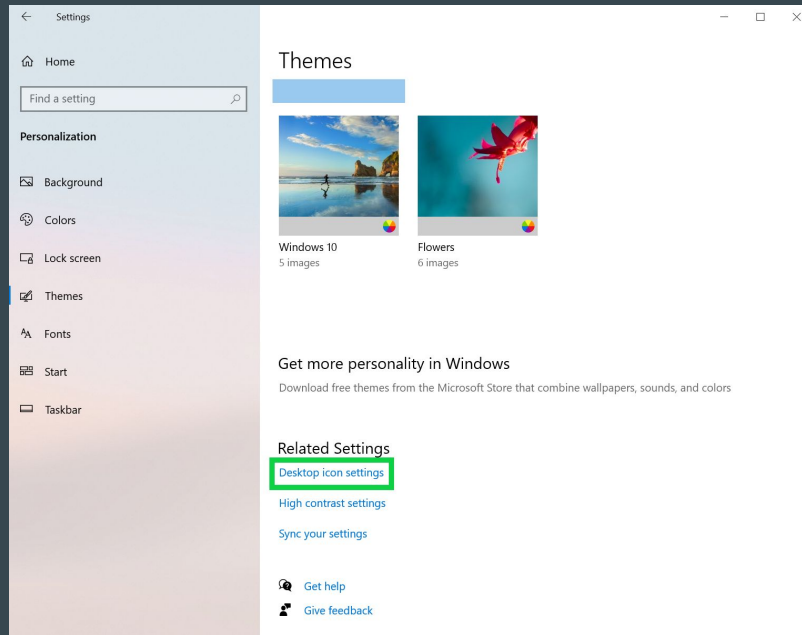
Settings

Home

Find a setting

Personalization

Background

Colors

Lock screen

Themes

Fonts

Start

Taskbar

Themes

Windows 10
5 images

Flowers
6 images

Get more personality in Windows

Download free themes from the Microsoft Store that combine wallpapers, sounds, and colors

Related Settings

Desktop icon settings

High contrast settings

Sync your settings

Get help

Give feedback